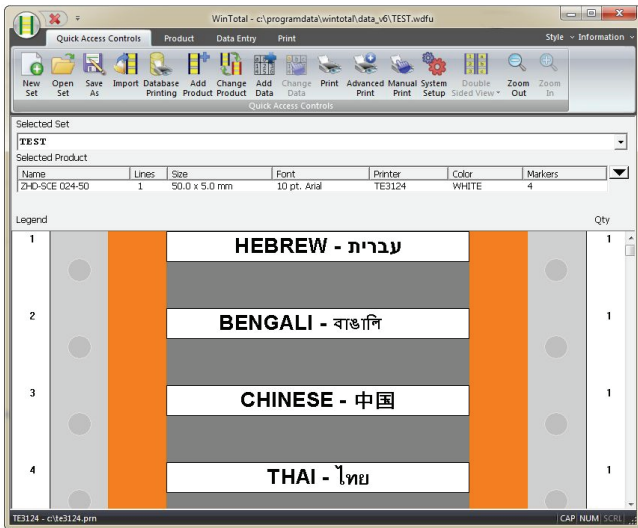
WinTotal - c:\programdata\wintotal\data_v6\TEST.wdfu

Quick Access Controls | Product | Data Entry | Print

Style ∨ Information ∨

New Set | Open Set | Save As | Import | Database Printing | Add Product | Change Product | Add Data | Change Data | Print | Advanced Print | Manual Print | System Setup | Double Sided View | Zoom Out | Zoom In

Quick Access Controls

Selected Set

TEST

Selected Product

| Name | Lines | Size | Font | Printer | Color | Markers |
|---|---|---|---|---|---|---|
| ZHD-SCE 024-50 | 1 | 50.0 x 5.0 mm | 10 pt. Arial | TE3124 | WHITE | 4 |

Legend

Qty

1 HEBREW - עברית 1

2 BENGALI - বাঙালি 1

3 CHINESE - 中国 1

4 THAI - ไทย 1

TE3124 - c:\te3124.prn

CAP NUM SCRL